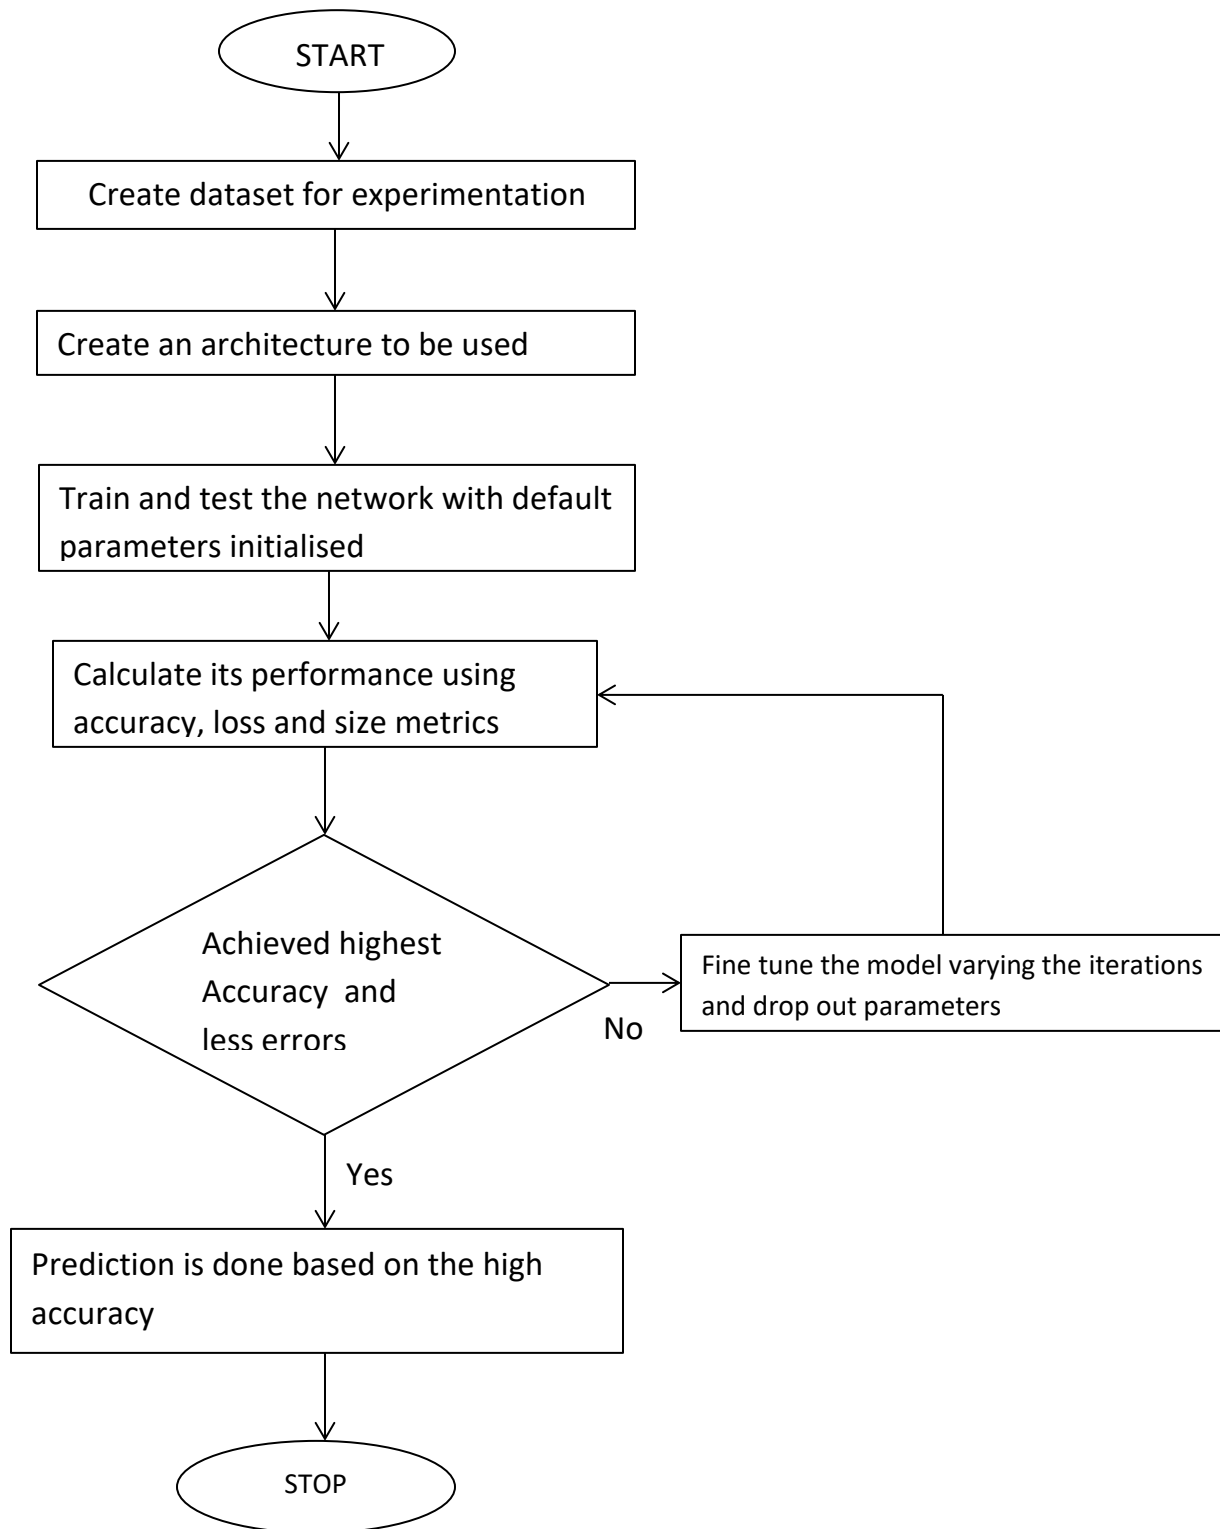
START

Create dataset for experimentation

Create an architecture to be used

Train and test the network with default parameters initialised

Calculate its performance using accuracy, loss and size metrics

Achieved highest Accuracy and less errors

No

Fine tune the model varying the iterations and drop out parameters

Yes

Prediction is done based on the high accuracy

STOP